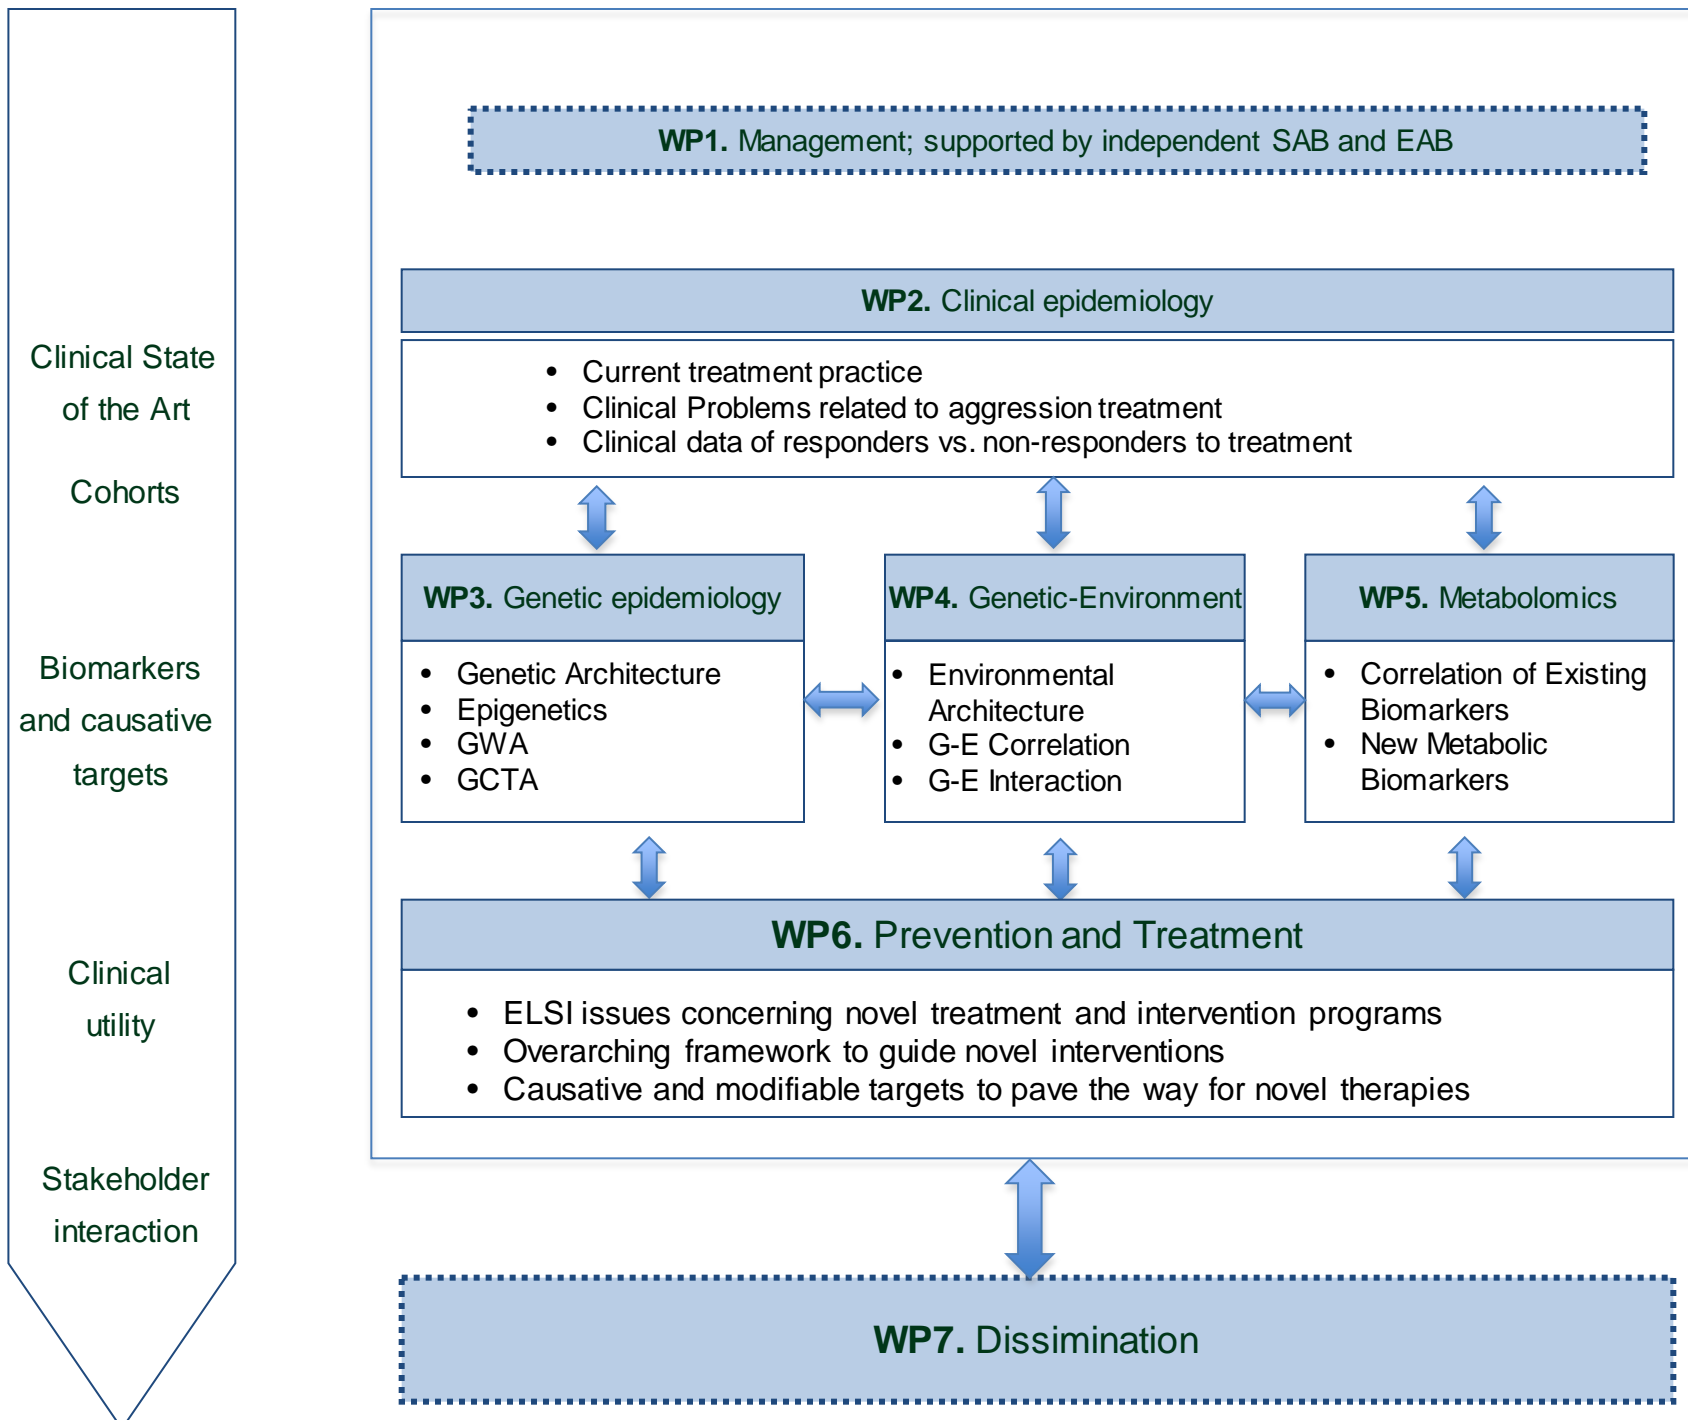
Clinical State of the Art

Cohorts

Biomarkers and causative targets

Clinical utility

Stakeholder interaction

**WP1.** Management; supported by independent SAB and EAB

**WP2.** Clinical epidemiology

- Current treatment practice
- Clinical Problems related to aggression treatment
- Clinical data of responders vs. non-responders to treatment

**WP3.** Genetic epidemiology

- Genetic Architecture
- Epigenetics
- GWA
- GCTA

**WP4.** Genetic-Environment

- Environmental Architecture
- G-E Correlation
- G-E Interaction

**WP5.** Metabolomics

- Correlation of Existing Biomarkers
- New Metabolic Biomarkers

**WP6.** Prevention and Treatment

- ELSI issues concerning novel treatment and intervention programs
- Overarching framework to guide novel interventions
- Causative and modifiable targets to pave the way for novel therapies

**WP7.** Dissimination